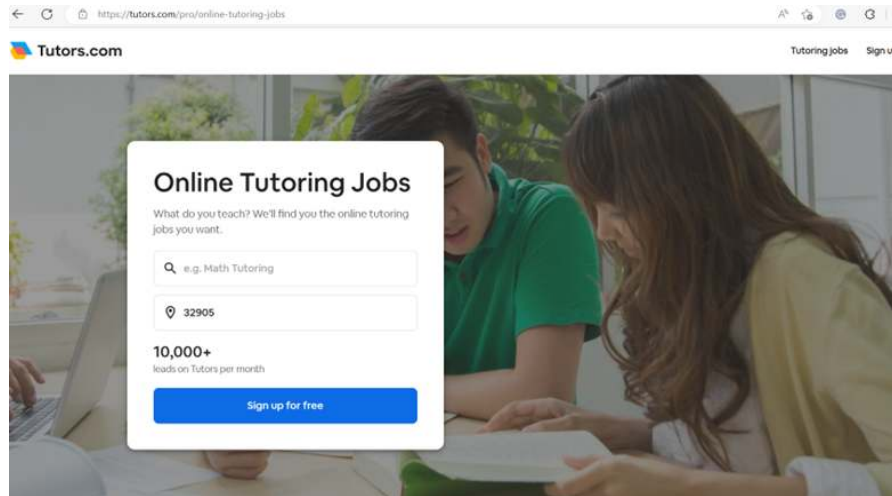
https://tutors.com/pro/online-tutoring-jobs

Tutors.com

Tutoring jobs Sign u

Online Tutoring Jobs

What do you teach? We'll find you the online tutoring jobs you want.

e.g. Math Tutoring

32905

10,000+

leads on Tutors per month

Sign up for free